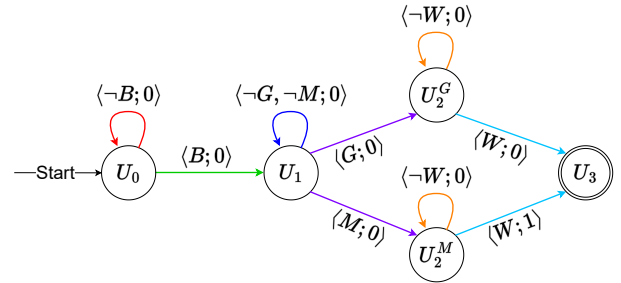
$\langle \neg W; 0 \rangle$

$\langle \neg B; 0 \rangle$

$\langle \neg G, \neg M; 0 \rangle$

$U_2^G$

Start

$U_0$

$\langle B; 0 \rangle$

$U_1$

$\langle G; 0 \rangle$

$\langle W; 0 \rangle$

$U_3$

$\langle \neg W; 0 \rangle$

$\langle M; 0 \rangle$

$\langle W; 1 \rangle$

$U_2^M$